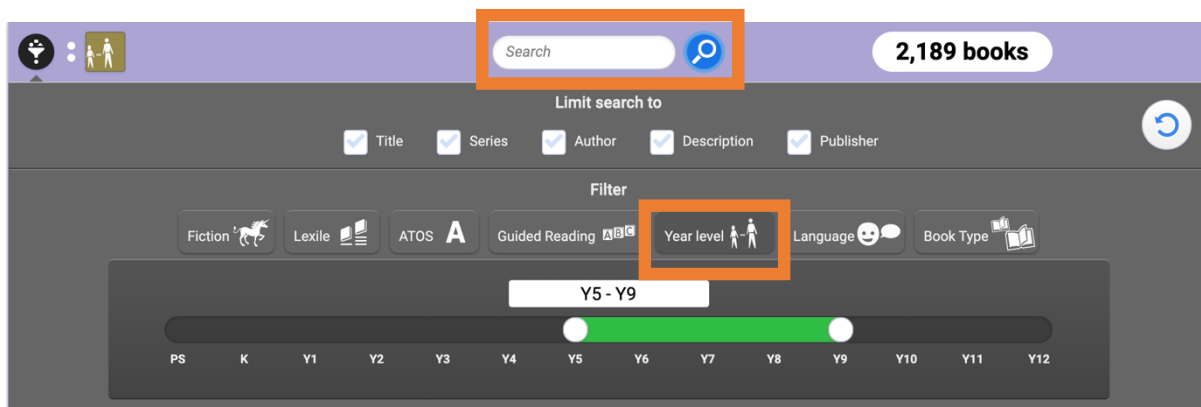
Search

2,189 books

Limit search to

Title Series Author Description Publisher

Filter

Fiction Lexile ATOS A Guided Reading ABC Year level Language Book Type

Y5 - Y9

PS K Y1 Y2 Y3 Y4 Y5 Y6 Y7 Y8 Y9 Y10 Y11 Y12